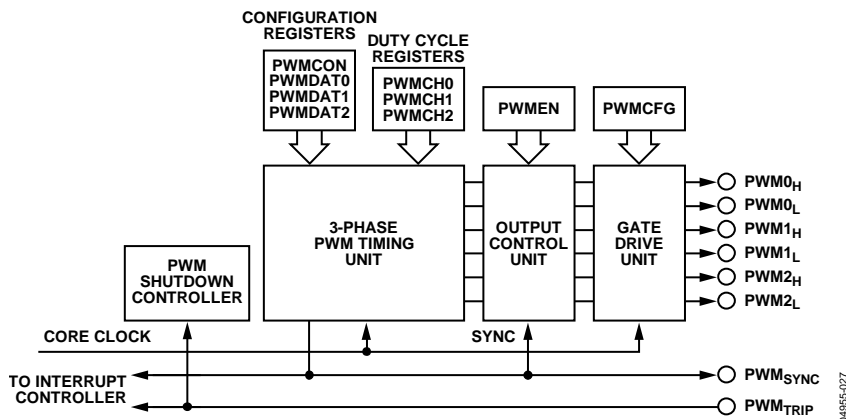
CONFIGURATION REGISTERS

PWMCON
PWMDAT0
PWMDAT1
PWMDAT2

DUTY CYCLE REGISTERS

PWMCH0
PWMCH1
PWMCH2

PWMEN

PWMCFG

3-PHASE PWM TIMING UNIT

OUTPUT CONTROL UNIT

GATE DRIVE UNIT

$PWM0_H$
$PWM0_L$
$PWM1_H$
$PWM1_L$
$PWM2_H$
$PWM2_L$

PWM SHUTDOWN CONTROLLER

CORE CLOCK

SYNC

TO INTERRUPT CONTROLLER

$PWM_{SYNC}$

$PWM_{TRIP}$

04955-027